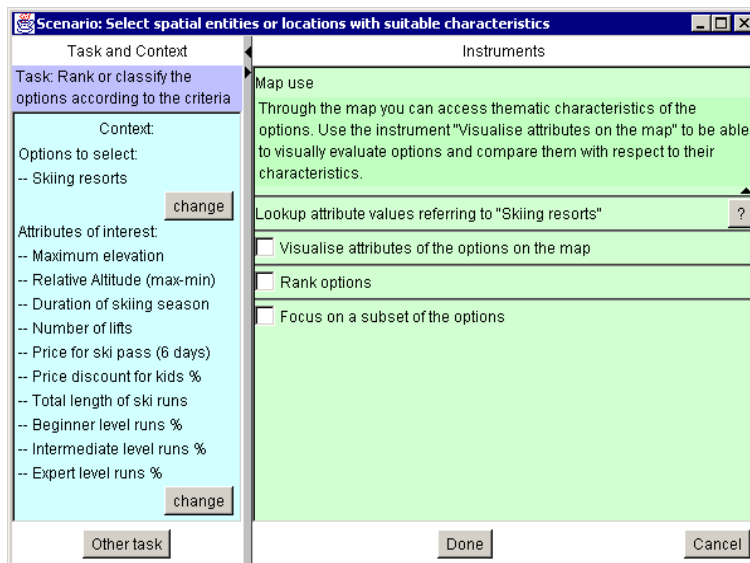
Scenario: Select spatial entities or locations with suitable characteristics

Task and Context

Task: Rank or classify the options according to the criteria

Context:
Options to select:
-- Skiing resorts

change

Attributes of interest:
-- Maximum elevation
-- Relative Altitude (max-min)
-- Duration of skiing season
-- Number of lifts
-- Price for ski pass (6 days)
-- Price discount for kids %
-- Total length of ski runs
-- Beginner level runs %
-- Intermediate level runs %
-- Expert level runs %

change

Other task

Instruments

Map use

Through the map you can access thematic characteristics of the options. Use the instrument "Visualise attributes on the map" to be able to visually evaluate options and compare them with respect to their characteristics.

Lookup attribute values referring to "Skiing resorts"

?

Visualise attributes of the options on the map

Rank options

Focus on a subset of the options

Done

Cancel